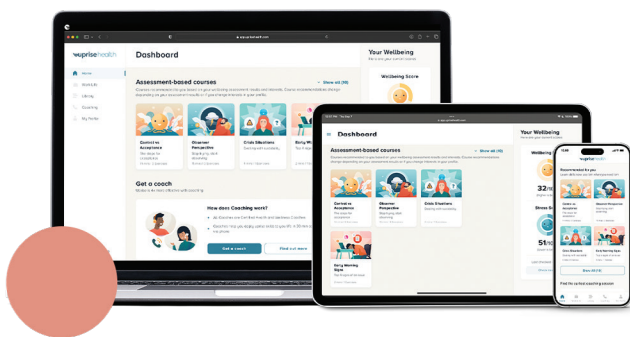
wiprisehealth

Dashboard

Home

Library

Coaching

My Profile

Assessment-based courses

Show all (10)

Control vs Acceptance

Observer Perspective

Crisis Situations

Early Wa

Get a coach

How does Coaching work?

Get a coach

Find out more

Your Wellbeing

Wellbeing Score

Dashboard

Assessment-based courses

Show all (10)

Control vs Acceptance

Observer Perspective

Crisis Situations

Early Warning Signs

Your Wellbeing

Wellbeing

32

Stress Sc

51

wiprisehealth

Recommended for you

Control vs Acceptance

Observer Perspective

Crisis Situations

Early Warning Signs

Show all (10)

Find the perfect coaching session